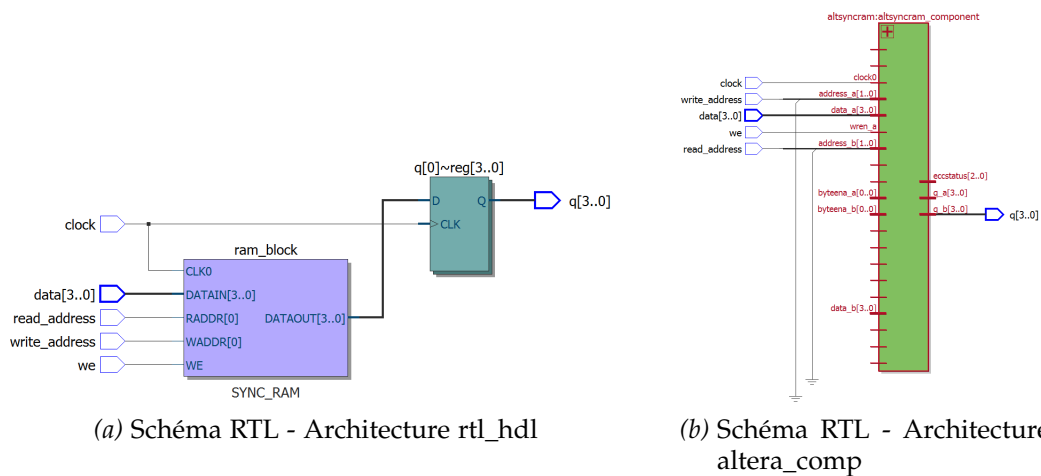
q[0]~reg[3..0]
D
Q
CLK
q[3..0]
clock
ram_block
CLK0
data[3..0]
DATAIN[3..0]
read_address
RADDR[0]
DATAOUT[3..0]
write_address
WADDR[0]
we
WE
SYNC_RAM

(a) Schéma RTL - Architecture rtl_hdl

altsyncram:altsyncram_component
clock
clock0
write_address
address_a[1..0]
data[3..0]
data_a[3..0]
we
wren_a
read_address
address_b[1..0]
eccstatus[2..0]
byteena_a[0..0]
q_a[3..0]
byteena_b[0..0]
q_b[3..0]
q[3..0]
data_b[3..0]

(b) Schéma RTL - Architecture altera_comp